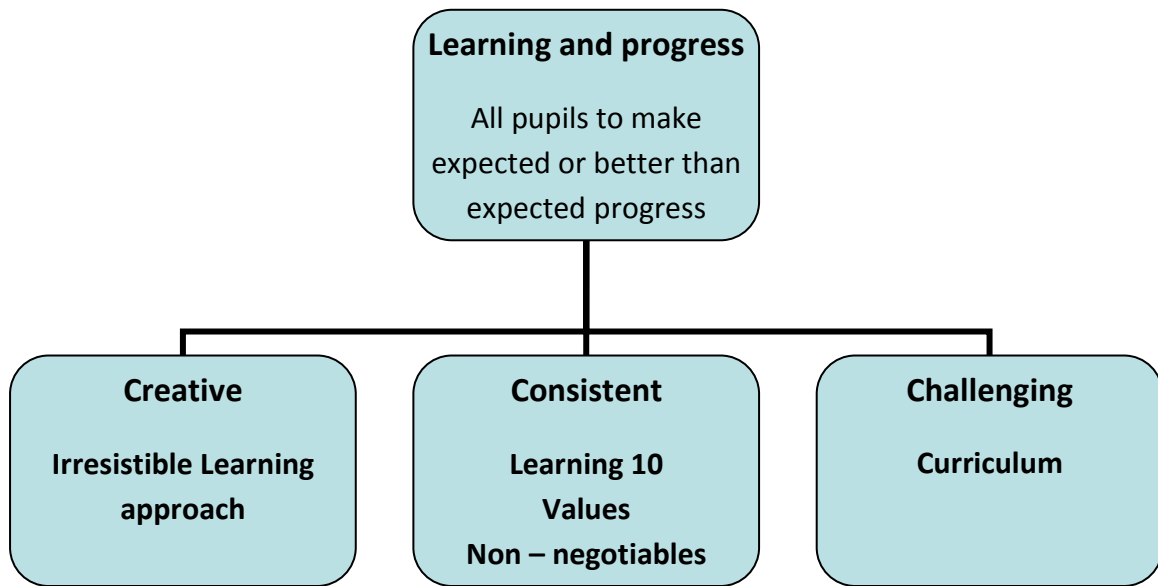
Learning and progress

All pupils to make expected or better than expected progress

Creative

Irresistible Learning approach

Consistent

Learning 10
Values
Non – negotiables

Challenging

Curriculum